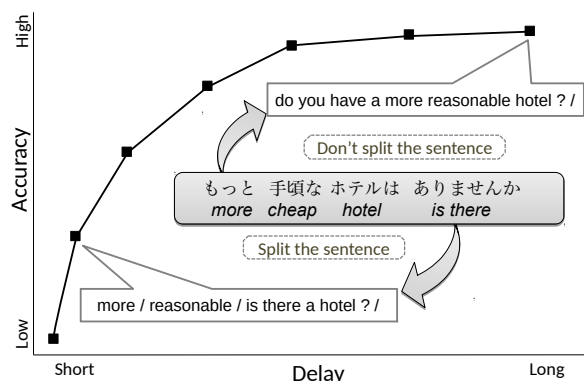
High

Accuracy

Low

do you have a more reasonable hotel ? /

Don't split the sentence

もっと　手頃な　ホテルは　ありませんか
more　cheap　hotel　is there

Split the sentence

more / reasonable / is there a hotel ? /

Short

Delay

Long